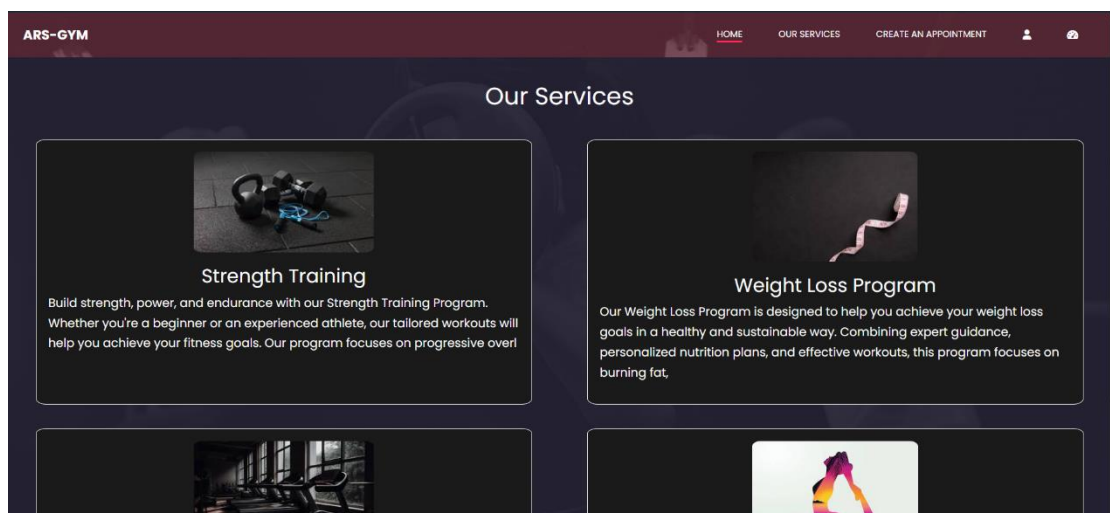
ARS-GYM

HOME OUR SERVICES CREATE AN APPOINTMENT

Our Services

Strength Training

Build strength, power, and endurance with our Strength Training Program. Whether you're a beginner or an experienced athlete, our tailored workouts will help you achieve your fitness goals. Our program focuses on progressive overl

Weight Loss Program

Our Weight Loss Program is designed to help you achieve your weight loss goals in a healthy and sustainable way. Combining expert guidance, personalized nutrition plans, and effective workouts, this program focuses on burning fat,